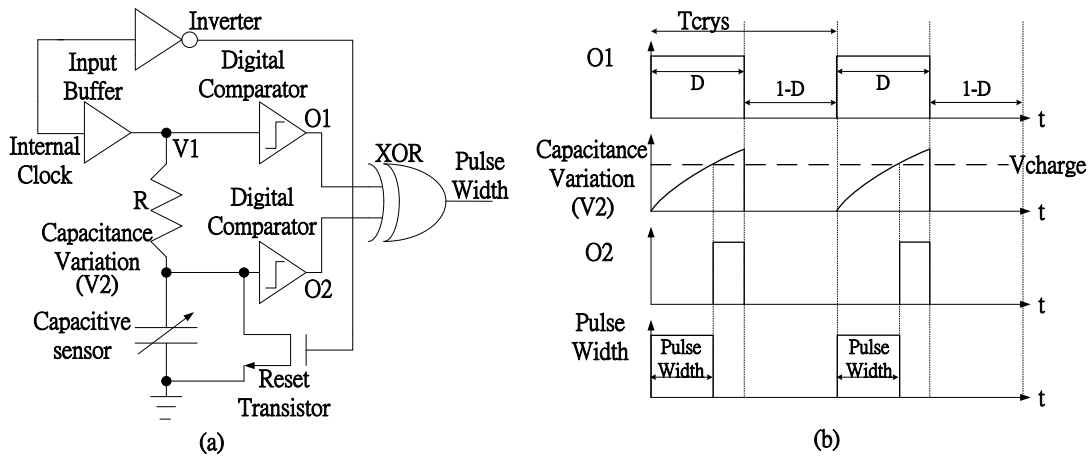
Inverter

Input Buffer

Digital Comparator

Internal Clock

V1

O1

XOR

Pulse Width

R

Digital Comparator

Capacitance Variation (V2)

O2

Capacitive sensor

Reset Transistor

(a)

Tcrys

O1

D

1-D

D

1-D

t

Capacitance Variation (V2)

Vcharge

t

O2

t

Pulse Width

Pulse Width

Pulse Width

t

(b)